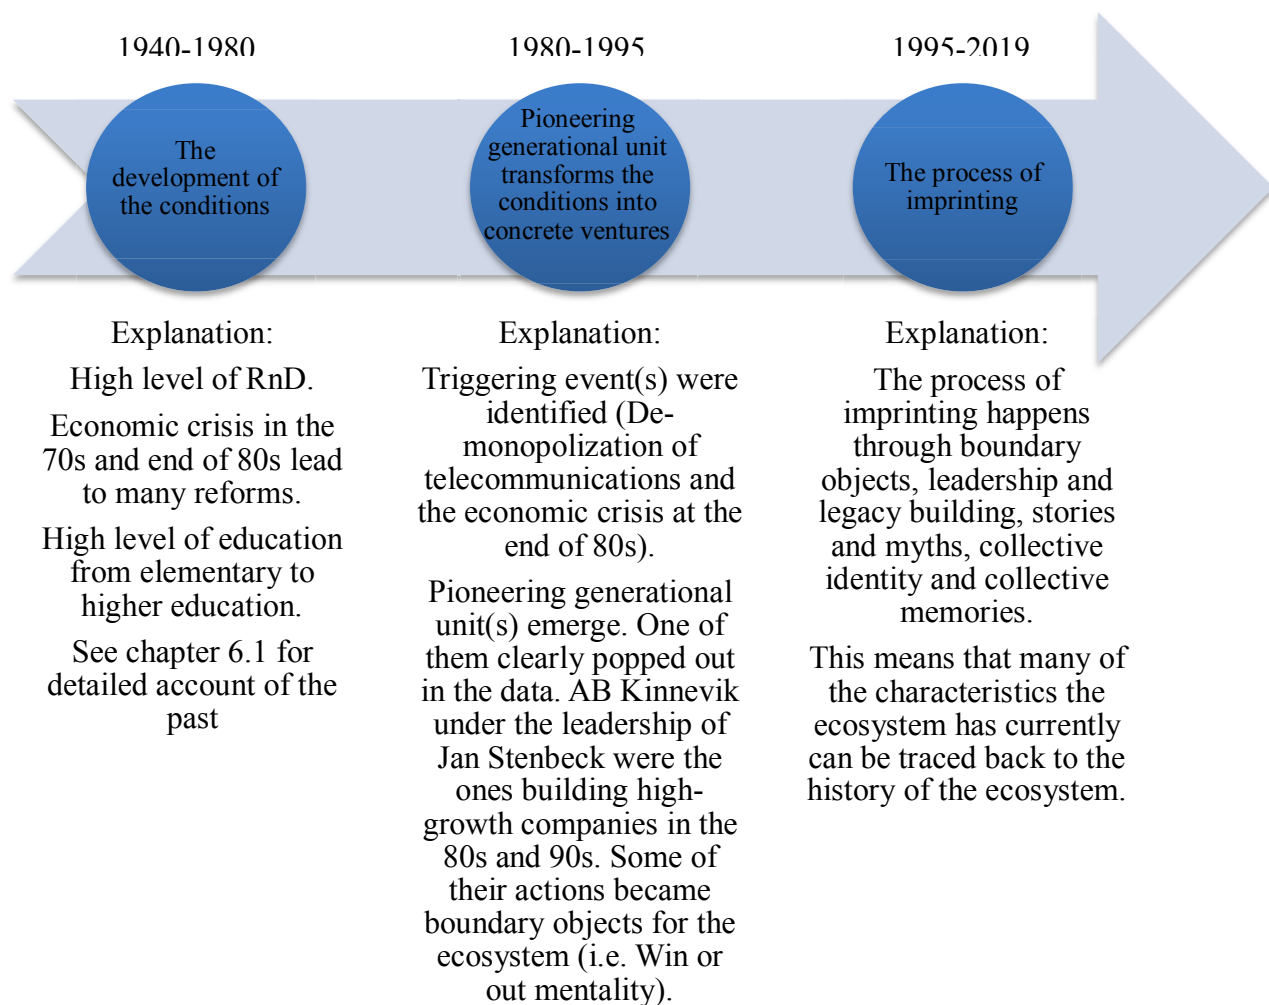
1940-1980

The development of the conditions

Explanation:

High level of RnD.

Economic crisis in the 70s and end of 80s lead to many reforms.

High level of education from elementary to higher education.

See chapter 6.1 for detailed account of the past

1980-1995

Pioneering generational unit transforms the conditions into concrete ventures

Explanation:

Triggering event(s) were identified (De-monopolization of telecommunications and the economic crisis at the end of 80s).

Pioneering generational unit(s) emerge. One of them clearly popped out in the data. AB Kinnevik under the leadership of Jan Stenbeck were the ones building high-growth companies in the 80s and 90s. Some of their actions became boundary objects for the ecosystem (i.e. Win or out mentality).

1995-2019

The process of imprinting

Explanation:

The process of imprinting happens through boundary objects, leadership and legacy building, stories and myths, collective identity and collective memories.

This means that many of the characteristics the ecosystem has currently can be traced back to the history of the ecosystem.